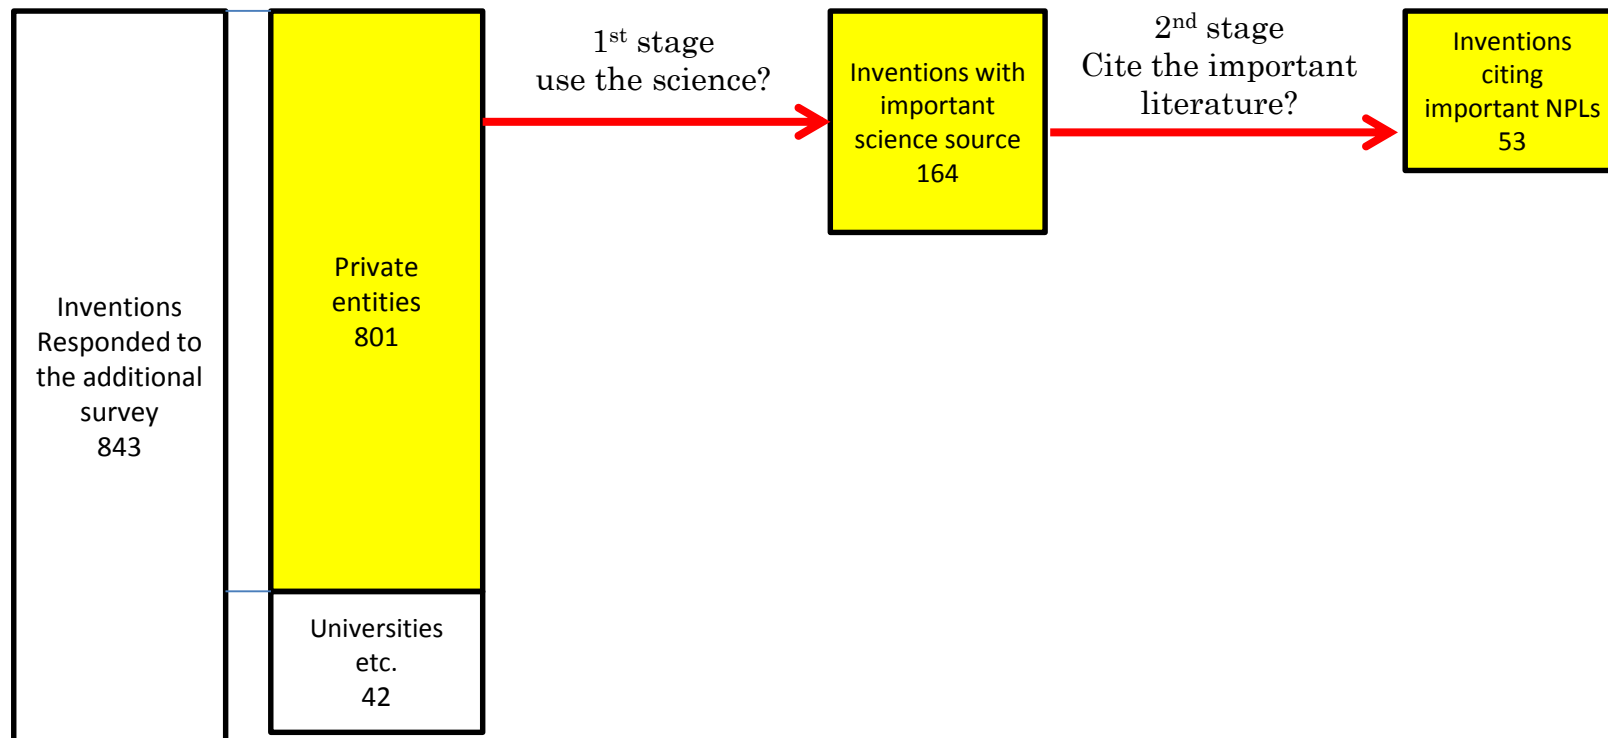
Inventions Responded to the additional survey
843

Private entities
801

Universities etc.
42

1$^{st}$ stage
use the science?

Inventions with important science source
164

2$^{nd}$ stage
Cite the important literature?

Inventions citing important NPLs
53